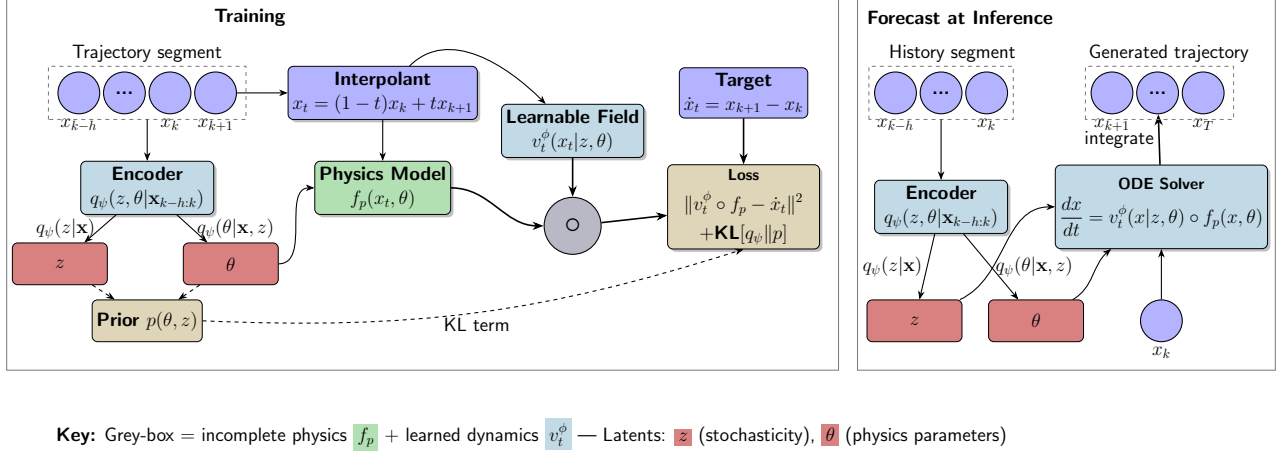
**Training**

Trajectory segment

...

$x_{k-h}$ $x_k$ $x_{k+1}$

**Interpolant**
$x_t = (1-t)x_k + tx_{k+1}$

**Target**
$\dot{x}_t = x_{k+1} - x_k$

**Learnable Field**
$v_t^\phi(x_t|z,\theta)$

**Encoder**
$q_\psi(z,\theta|\mathbf{x}_{k-h:k})$

**Physics Model**
$f_p(x_t,\theta)$

$\circ$

**Loss**
$\|v_t^\phi \circ f_p - \dot{x}_t\|^2$
$+\mathbf{KL}[q_\psi\|p]$

$q_\psi(z|\mathbf{x})$

$q_\psi(\theta|\mathbf{x},z)$

$z$

$\theta$

**Prior** $p(\theta,z)$

KL term

**Forecast at Inference**

History segment

...

$x_{k-h}$ $x_k$

Generated trajectory

...

$x_{k+1}$ $x_T$

integrate

**Encoder**
$q_\psi(z,\theta|\mathbf{x}_{k-h:k})$

**ODE Solver**
$\frac{dx}{dt} = v_t^\phi(x|z,\theta) \circ f_p(x,\theta)$

$q_\psi(z|\mathbf{x})$

$q_\psi(\theta|\mathbf{x},z)$

$z$

$\theta$

$x_k$

**Key:** Grey-box = incomplete physics $f_p$ + learned dynamics $v_t^\phi$ — Latents: $z$ (stochasticity), $\theta$ (physics parameters)